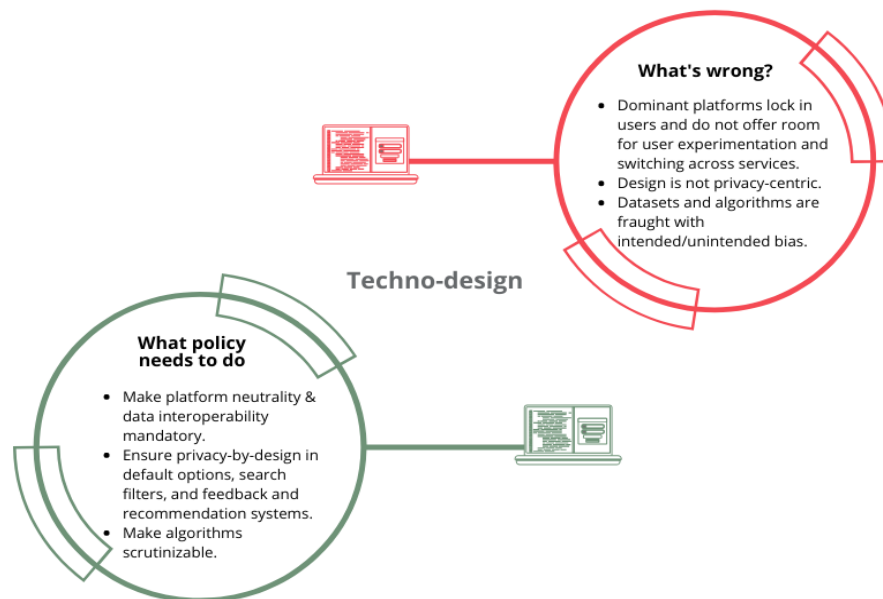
What's wrong?

- Dominant platforms lock in users and do not offer room for user experimentation and switching across services.
- Design is not privacy-centric.
- Datasets and algorithms are fraught with intended/unintended bias.

Techno-design

What policy needs to do

- Make platform neutrality & data interoperability mandatory.
- Ensure privacy-by-design in default options, search filters, and feedback and recommendation systems.
- Make algorithms scrutinizable.